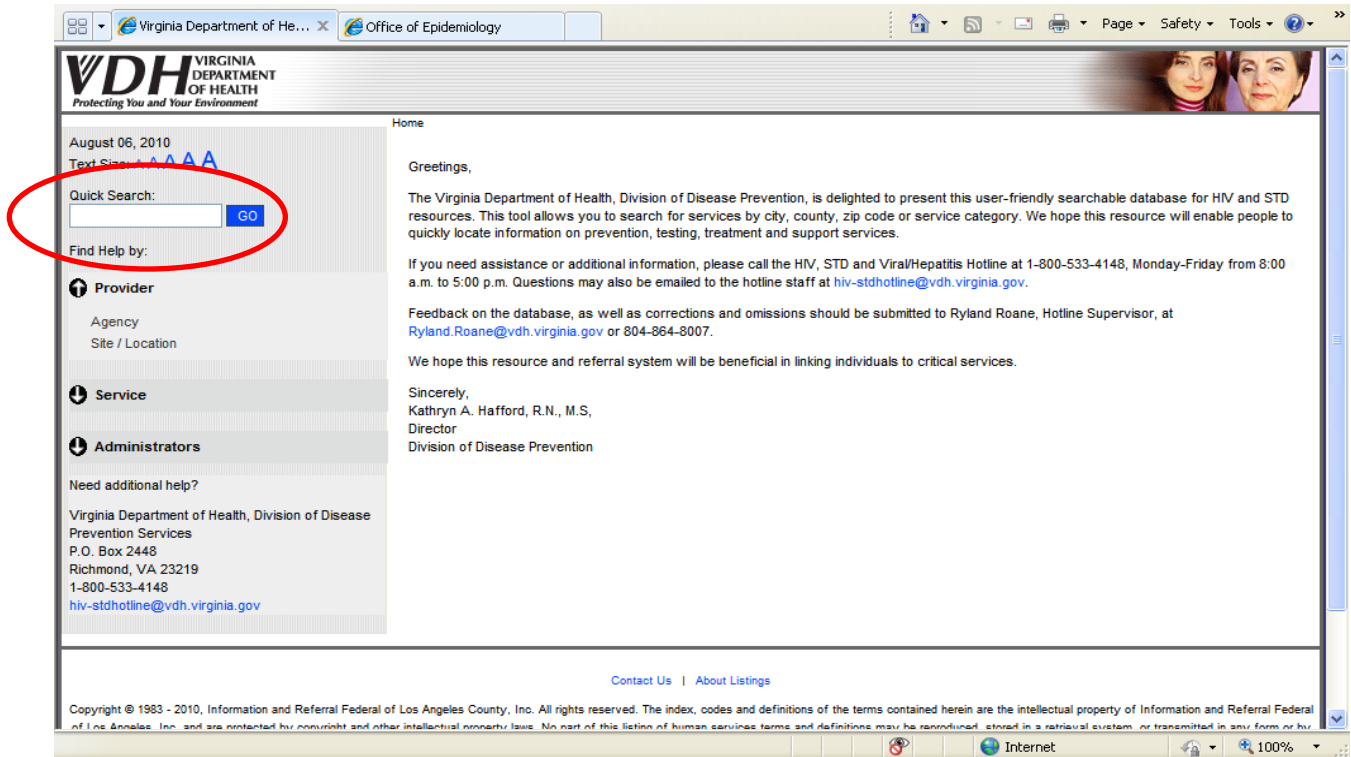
Virginia Department of He... ×
Office of Epidemiology
Page ▾ Safety ▾ Tools ▾

VDH VIRGINIA DEPARTMENT OF HEALTH
Protecting You and Your Environment

Home

August 06, 2010
Text Size: A A A A

Quick Search:
GO

Find Help by:

Provider
Agency
Site / Location

Service

Administrators

Need additional help?

Virginia Department of Health, Division of Disease Prevention Services
P.O. Box 2448
Richmond, VA 23219
1-800-533-4148
hiv-stdhotline@vdh.virginia.gov

Greetings,

The Virginia Department of Health, Division of Disease Prevention, is delighted to present this user-friendly searchable database for HIV and STD resources. This tool allows you to search for services by city, county, zip code or service category. We hope this resource will enable people to quickly locate information on prevention, testing, treatment and support services.

If you need assistance or additional information, please call the HIV, STD and Viral/Hepatitis Hotline at 1-800-533-4148, Monday-Friday from 8:00 a.m. to 5:00 p.m. Questions may also be emailed to the hotline staff at hiv-stdhotline@vdh.virginia.gov.

Feedback on the database, as well as corrections and omissions should be submitted to Ryland Roane, Hotline Supervisor, at Ryland.Roane@vdh.virginia.gov or 804-864-8007.

We hope this resource and referral system will be beneficial in linking individuals to critical services.

Sincerely,
Kathryn A. Hafford, R.N., M.S,
Director
Division of Disease Prevention

Contact Us | About Listings

Copyright © 1983 - 2010, Information and Referral Federal of Los Angeles County, Inc. All rights reserved. The index, codes and definitions of the terms contained herein are the intellectual property of Information and Referral Federal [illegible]

Internet
100%